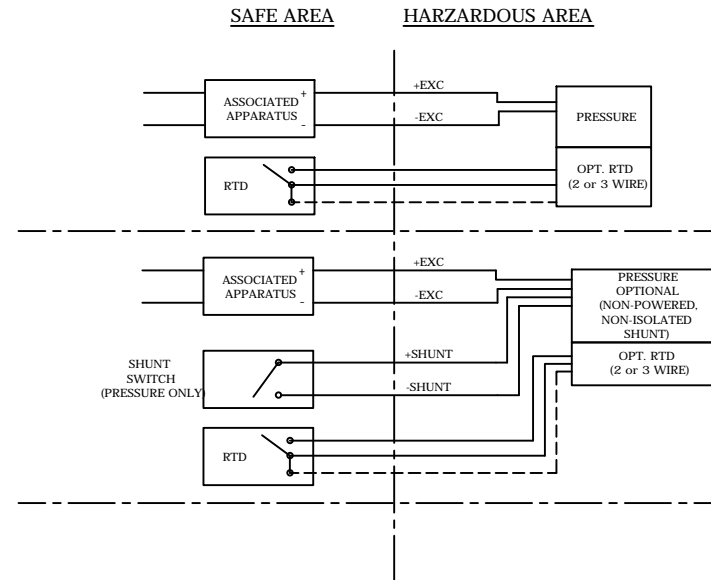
SAFE AREA

HARZARDOUS AREA

ASSOCIATED APPARATUS
+
-

+EXC

-EXC

PRESSURE

RTD

OPT. RTD (2 or 3 WIRE)

ASSOCIATED APPARATUS
+
-

+EXC

-EXC

PRESSURE OPTIONAL (NON-POWERED, NON-ISOLATED SHUNT)

SHUNT SWITCH (PRESSURE ONLY)

+SHUNT

-SHUNT

OPT. RTD (2 or 3 WIRE)

RTD